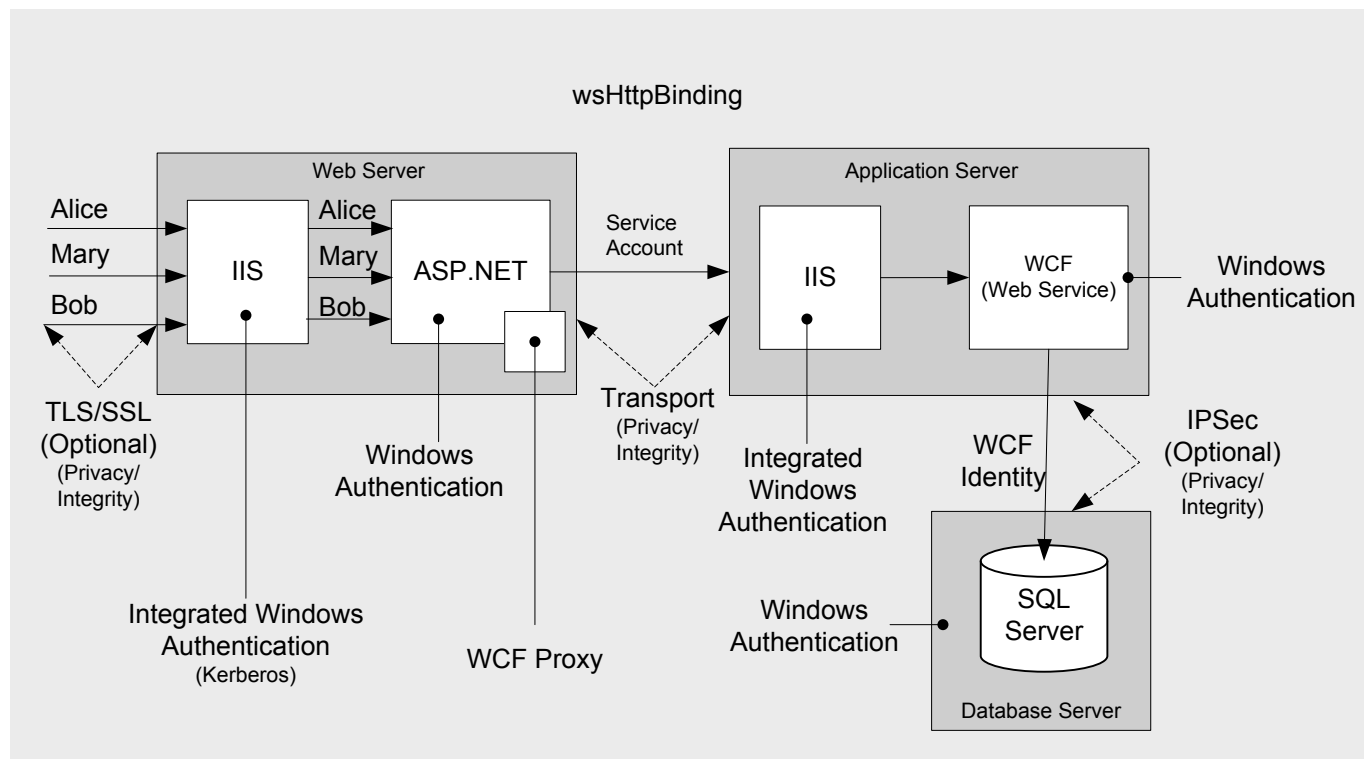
wsHttpBinding

Web Server

Alice
Mary
Bob

IIS

Alice
Mary
Bob

ASP.NET

Service Account

Application Server

IIS

WCF (Web Service)

Windows Authentication

TLS/SSL (Optional)
(Privacy/ Integrity)

Windows Authentication

Transport
(Privacy/ Integrity)

Integrated Windows Authentication

WCF Identity

IPSec (Optional)
(Privacy/ Integrity)

Integrated Windows Authentication
(Kerberos)

WCF Proxy

Windows Authentication

SQL Server

Database Server